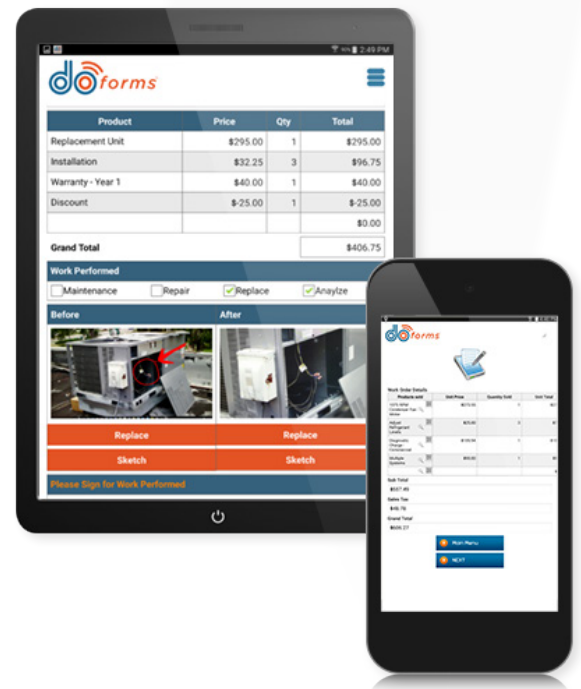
2:49 PM

doforms

| Product | Price | Qty | Total |
|---|---|---|---|
| Replacement Unit | $295.00 | 1 | $295.00 |
| Installation | $32.25 | 3 | $96.75 |
| Warranty - Year 1 | $40.00 | 1 | $40.00 |
| Discount | $-25.00 | 1 | $-25.00 |
| | | | $0.00 |

Grand Total $406.75

Work Performed

Maintenance Repair Replace Anaylze

Before After

Replace Replace

Sketch Sketch

Please Sign for Work Performed

doforms

Work Order Details

| Products sold | Unit Price | Quantity Sold | Unit Total |
|---|---|---|---|
| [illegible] | $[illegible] | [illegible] | $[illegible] |
| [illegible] | $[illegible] | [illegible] | $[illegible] |
| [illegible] | $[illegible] | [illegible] | $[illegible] |
| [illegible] | $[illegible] | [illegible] | $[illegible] |

Sub Total
$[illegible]
Sales Tax
$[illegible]
Grand Total
$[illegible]

Main Menu

NEXT